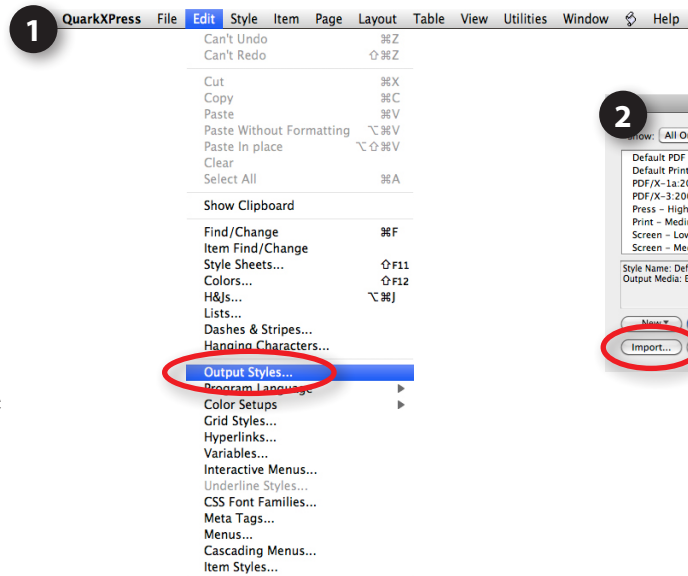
1

QuarkXPress File Edit Style Item Page Layout Table View Utilities Window Help

Can't Undo ⌘Z
Can't Redo ⇧⌘Z

Cut ⌘X
Copy ⌘C
Paste ⌘V
Paste Without Formatting ⌥⌘V
Paste In place ⌥⇧⌘V
Clear
Select All ⌘A

Show Clipboard

Find/Change ⌘F
Item Find/Change
Style Sheets... ⇧F11
Colors... ⇧F12
H&Js... ⌥⌘J
Lists...
Dashes & Stripes...
Hanging Characters...

Output Styles...
Program Language
Color Setups
Grid Styles...
Hyperlinks...
Variables...
Interactive Menus...
Underline Styles...
CSS Font Families...
Meta Tags...
Menus...
Cascading Menus...
Item Styles...

2

Show: All O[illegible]

Default PDF
Default Print
PDF/X-1a:20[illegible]
PDF/X-3:200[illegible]
Press - High
Print - Medi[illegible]
Screen - Lov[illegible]
Screen - Me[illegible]

Style Name: Def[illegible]
Output Media: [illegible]

New
Import...